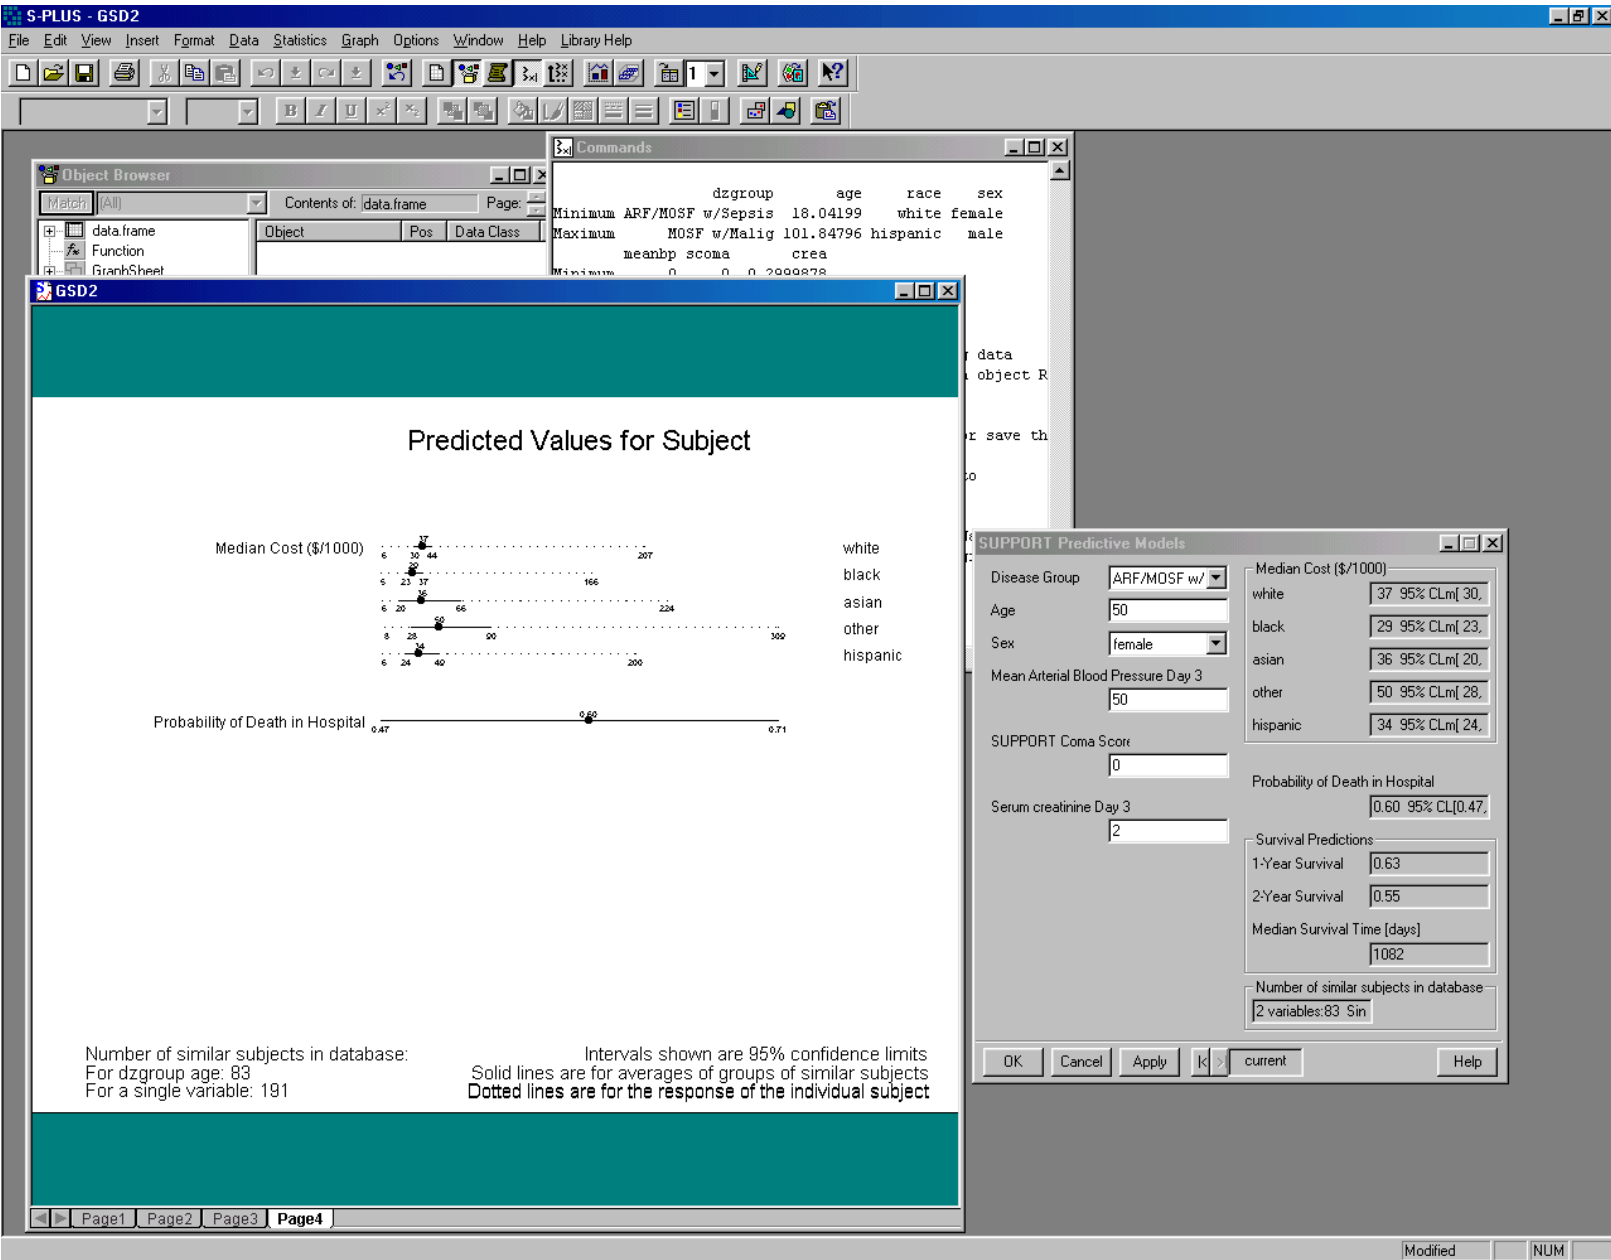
S-PLUS - GSD2

File Edit View Insert Format Data Statistics Graph Options Window Help Library Help

Object Browser

Match (All) Contents of: data.frame Page:

data.frame
Function
GraphSheet

| Object | Pos | Data Class |
|---|---|---|

Commands

dzgroup age race sex
Minimum ARF/MOSF w/Sepsis 18.04199 white female
Maximum MOSF w/Malig 101.84796 hispanic male
meanbp scoma crea
Minimum 0 0 0.2999878

data
object R
r save th
o

GSD2

Predicted Values for Subject

Median Cost ($/1000)

6 30 44 207
6 23 37 166
6 20 36 66 224
8 28 50 90 309
6 24 34 40 200

white
black
asian
other
hispanic

Probability of Death in Hospital 0.47 0.60 0.71

Number of similar subjects in database:
For dzgroup age: 83
For a single variable: 191

Intervals shown are 95% confidence limits
Solid lines are for averages of groups of similar subjects
Dotted lines are for the response of the individual subject

Page1 Page2 Page3 Page4

SUPPORT Predictive Models

Disease Group ARF/MOSF w/
Age 50
Sex female
Mean Arterial Blood Pressure Day 3
50
SUPPORT Coma Score
0
Serum creatinine Day 3
2

Median Cost ($/1000)
white 37 95% CL[ 30,
black 29 95% CL[ 23,
asian 36 95% CL[ 20,
other 50 95% CL[ 28,
hispanic 34 95% CL[ 24,

Probability of Death in Hospital
0.60 95% CL[0.47,

Survival Predictions
1-Year Survival 0.63
2-Year Survival 0.55
Median Survival Time [days]
1082

Number of similar subjects in database
2 variables:83 Sin

OK Cancel Apply current Help

Modified NUM